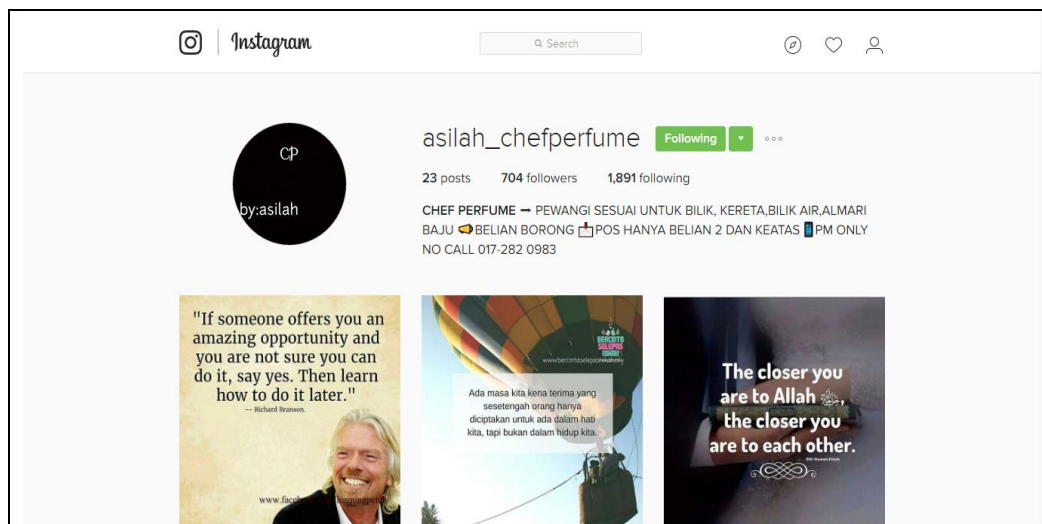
Instagram

Search

asilah_chefperfume Following ▾ ∘∘∘

23 posts 704 followers 1,891 following

CHEF PERFUME ➡ PEWANGI SESUAI UNTUK BILIK, KERETA,BILIK AIR,ALMARI BAJU BELIAN BORONG POS HANYA BELIAN 2 DAN KEATAS PM ONLY NO CALL 017-282 0983

CP

by:asilah

"If someone offers you an amazing opportunity and you are not sure you can do it, say yes. Then learn how to do it later."
-- Richard Branson.

www.facel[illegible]

BERCINTA SELEPAS NIKAH
www.bercintaselepasnikah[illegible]

Ada masa kita kena terima yang setengah orang hanya diciptakan untuk ada dalam hati kita, tapi bukan dalam hidup kita.

The closer you are to Allah, the closer you are to each other.
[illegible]